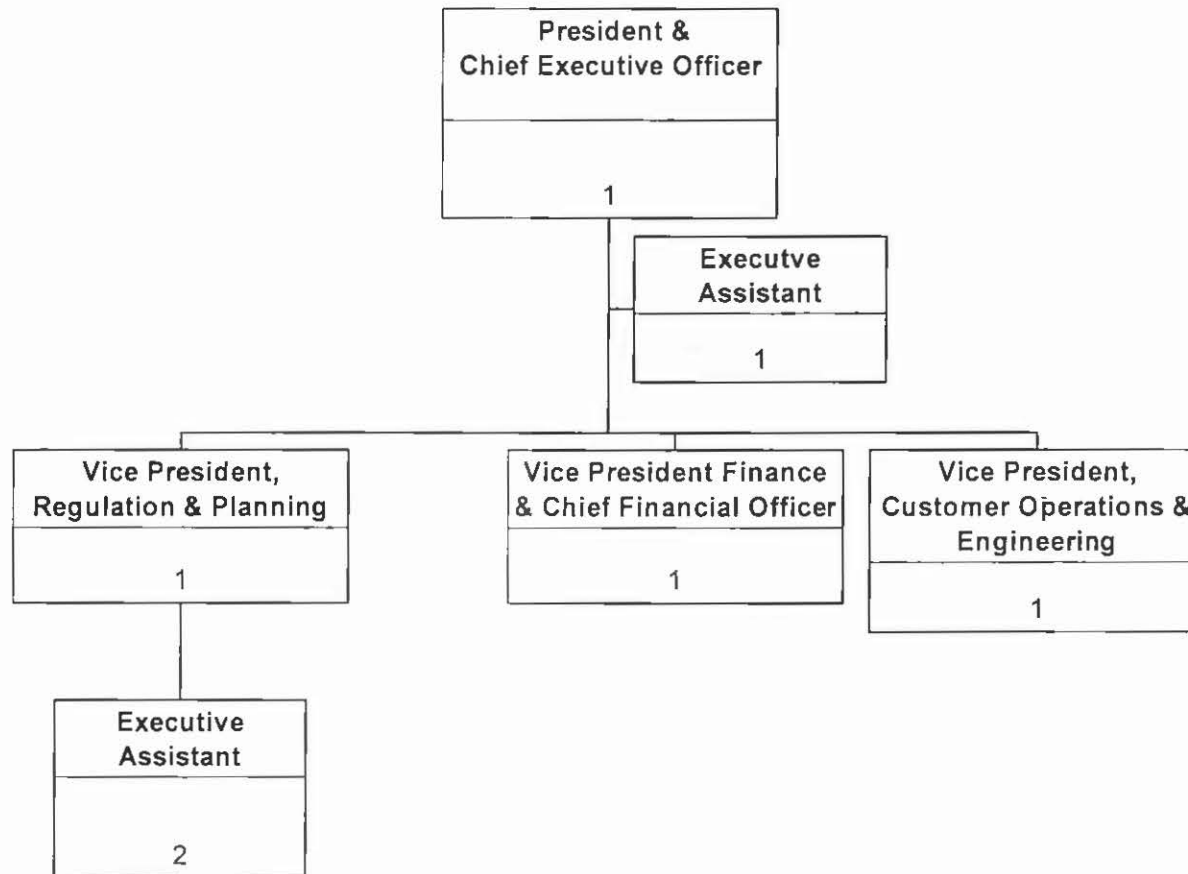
President &
Chief Executive Officer

1

Executve
Assistant

1

Vice President,
Regulation & Planning

1

Vice President Finance
& Chief Financial Officer

1

Vice President,
Customer Operations &
Engineering

1

Executive
Assistant

2